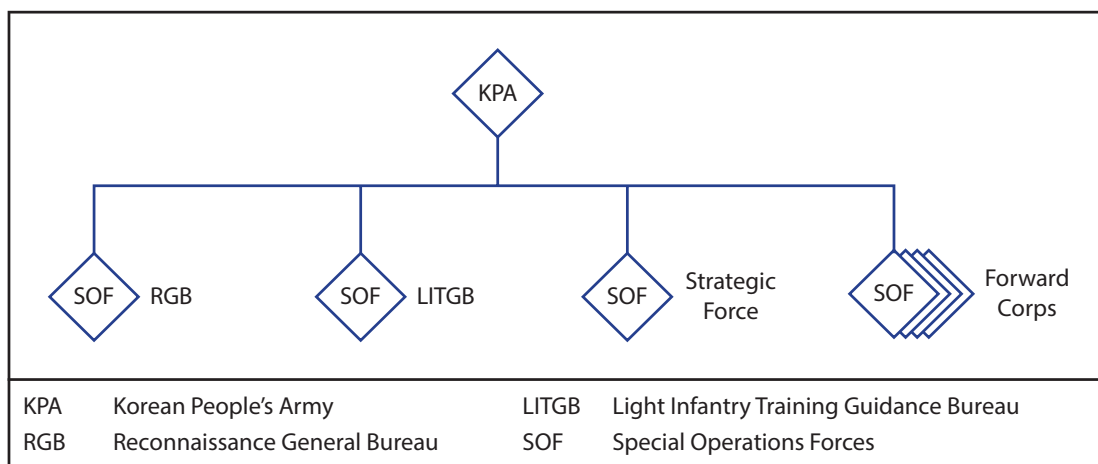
KPA

SOF RGB

SOF LITGB

SOF Strategic Force

SOF Forward Corps

| | | | |
|---|---|---|---|
| KPA | Korean People's Army | LITGB | Light Infantry Training Guidance Bureau |
| RGB | Reconnaissance General Bureau | SOF | Special Operations Forces |